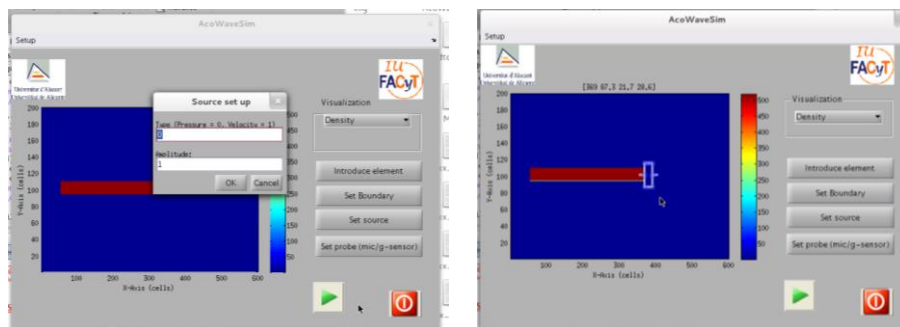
AcoWaveSim

Setup

Universitat d'Alacant Universidad de Alicante

IU FACyT

Source set up

Type (Pressure = 0, Velocity = 1)

0

Amplitude:

1

OK Cancel

Visualization

Density

Introduce element

Set Boundary

Set source

Set probe (mic/g-sensor)

200 180 160 140 120 100 80 60 40 20

Y-Axis (cells)

100 200 300 400 500 600

X-Axis (cells)

500 450 400 350 300 250 200 150 100 50

AcoWaveSim

Setup

Universitat d'Alacant Universidad de Alicante

IU FACyT

[369 87.3 21.7 28.6]

200 180 160 140 120 100 80 60 40 20

Y-Axis (cells)

100 200 300 400 500 600

X-Axis (cells)

500 450 400 350 300 250 200 150 100 50

Visualization

Density

Introduce element

Set Boundary

Set source

Set probe (mic/g-sensor)